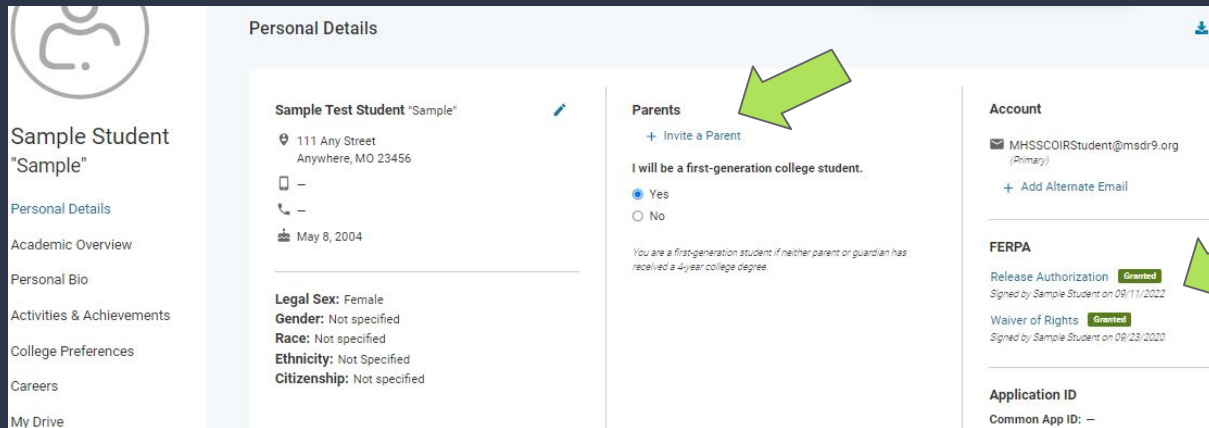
Sample Student
"Sample"

Personal Details

Academic Overview

Personal Bio

Activities & Achievements

College Preferences

Careers

My Drive

Personal Details

Sample Test Student "Sample"

111 Any Street
Anywhere, MO 23456

–

–

May 8, 2004

Legal Sex: Female
Gender: Not specified
Race: Not specified
Ethnicity: Not Specified
Citizenship: Not specified

Parents

+ Invite a Parent

I will be a first-generation college student.

Yes

No

You are a first-generation student if neither parent or guardian has received a 4-year college degree.

Account

MHSSCOIRStudent@msdr9.org
(Primary)

+ Add Alternate Email

FERPA

Release Authorization Granted
Signed by Sample Student on 09/11/2022

Waiver of Rights Granted
Signed by Sample Student on 09/23/2020

Application ID

Common App ID: –